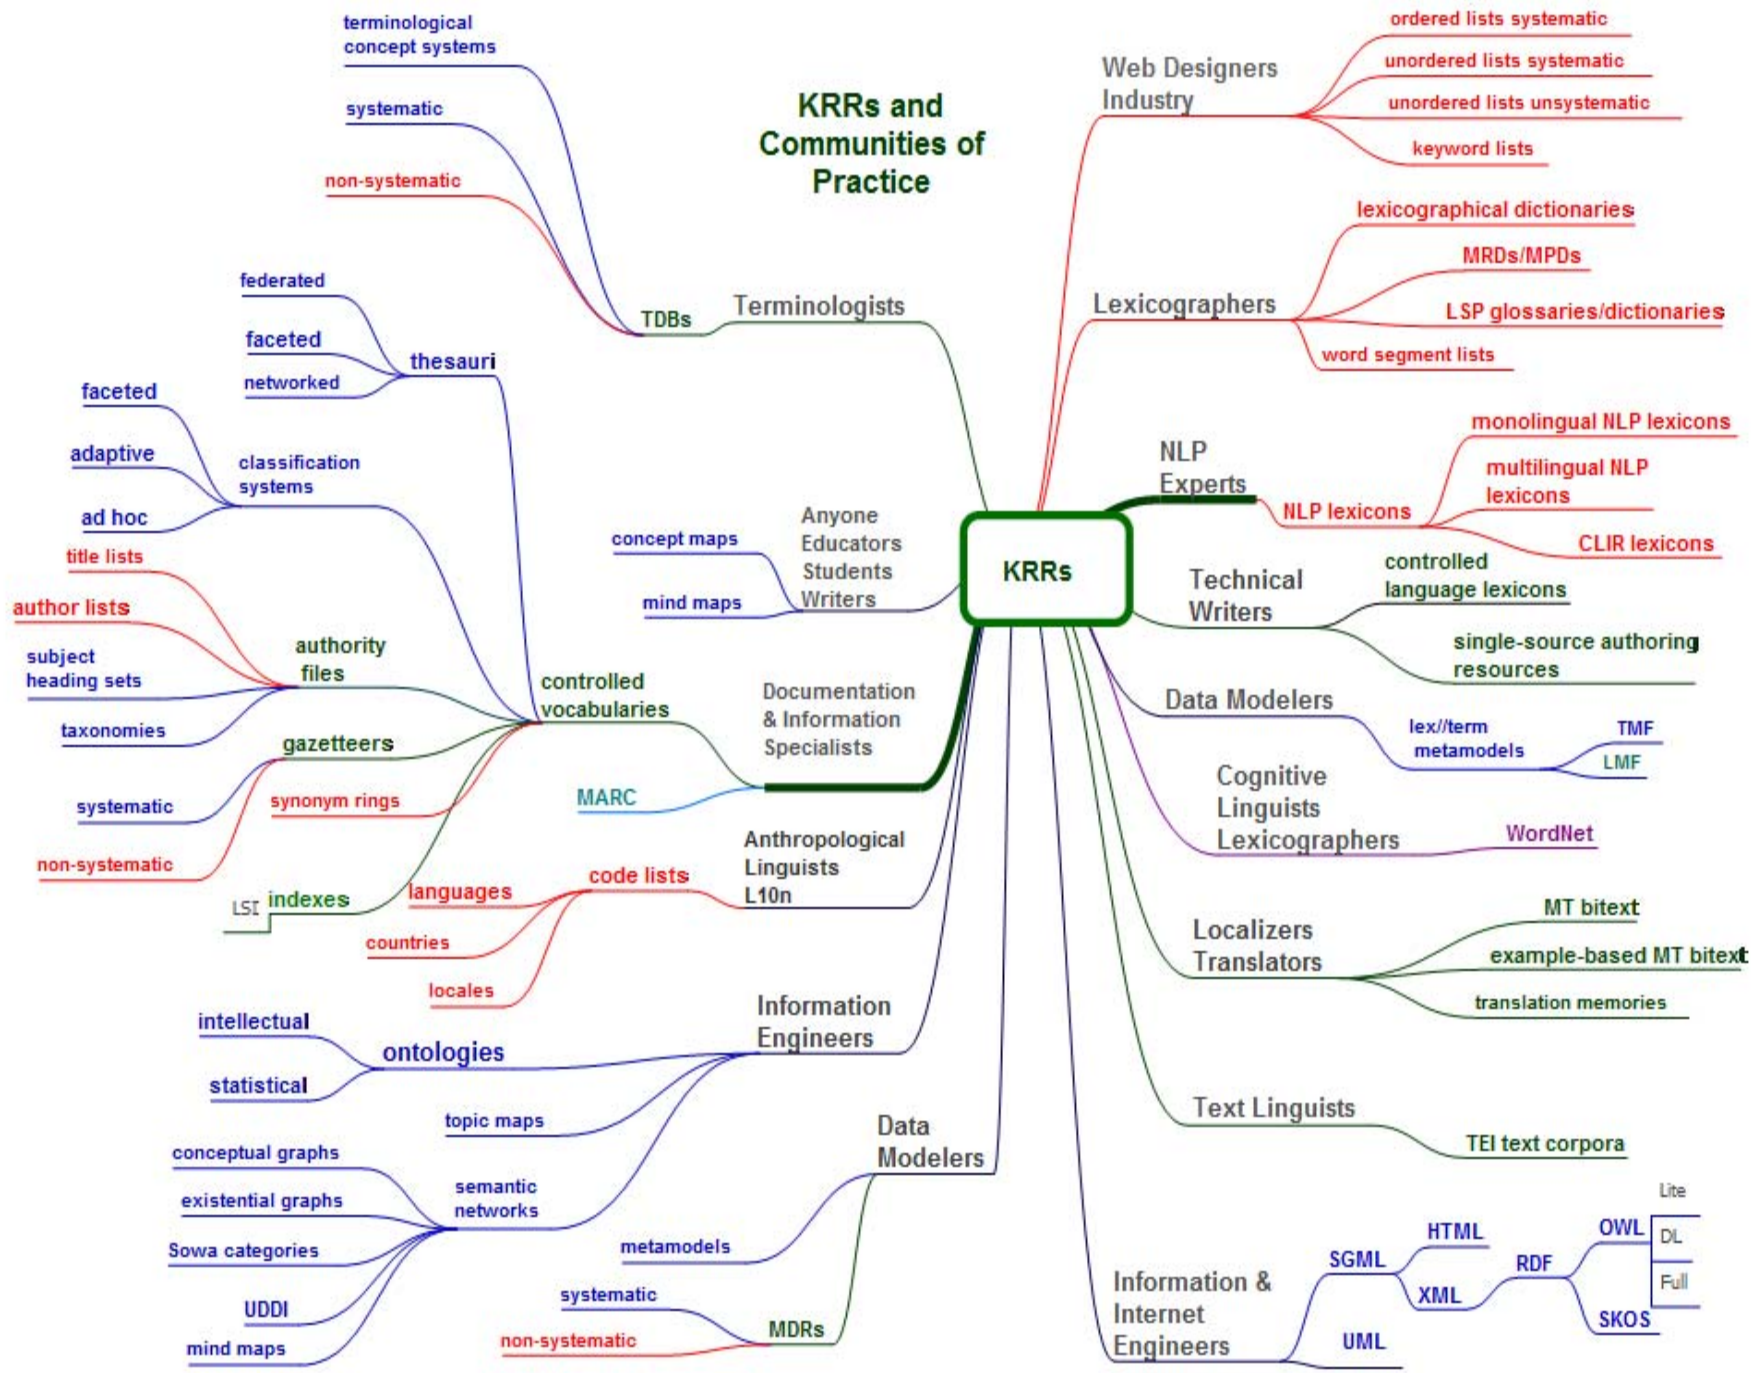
KRRs and Communities of Practice

KRRs

terminological concept systems
systematic
non-systematic
TDBs
Terminologists

federated
faceted
networked
thesauri

faceted
adaptive
ad hoc
classification systems

title lists
author lists
subject heading sets
taxonomies
authority files

gazetteers
systematic
synonym rings
non-systematic
LSI
indexes
controlled vocabularies

concept maps
mind maps
Anyone Educators Students Writers

Documentation & Information Specialists
MARC

languages
code lists
countries
locales
Anthropological Linguists L10n

intellectual
ontologies
statistical
topic maps
Information Engineers

conceptual graphs
existential graphs
Sowa categories
UDDI
mind maps
semantic networks

metamodels
Data Modelers
systematic
non-systematic
MDRs

Web Designers Industry
ordered lists systematic
unordered lists systematic
unordered lists unsystematic
keyword lists

Lexicographers
lexicographical dictionaries
MRDs/MPDs
LSP glossaries/dictionaries
word segment lists

NLP Experts
NLP lexicons
monolingual NLP lexicons
multilingual NLP lexicons
CLIR lexicons

Technical Writers
controlled language lexicons
single-source authoring resources

Data Modelers
lex//term metamodels
TMF
LMF

Cognitive Linguists Lexicographers
WordNet

Localizers Translators
MT bitext
example-based MT bitext
translation memories

Text Linguists
TEI text corpora

Information & Internet Engineers
SGML
HTML
XML
RDF
OWL
Lite
DL
Full
SKOS
UML